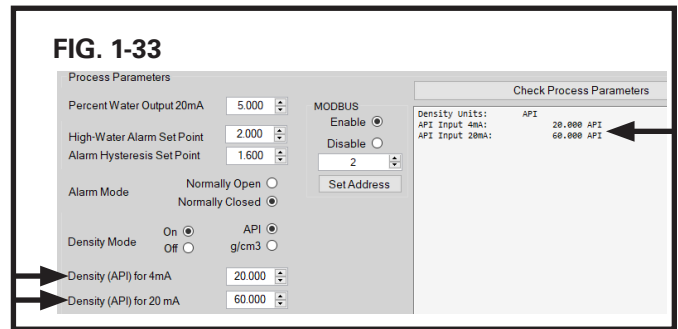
FIG. 1-33

Process Parameters

Percent Water Output 20mA 5.000

High-Water Alarm Set Point 2.000

Alarm Hysteresis Set Point 1.600

Alarm Mode Normally Open Normally Closed

Density Mode On Off API g/cm3

Density (API) for 4mA 20.000

Density (API) for 20 mA 60.000

MODBUS
Enable
Disable
2
Set Address

Check Process Parameters

Density Units: API
API Input 4mA: 20.000 API
API Input 20mA: 60.000 API